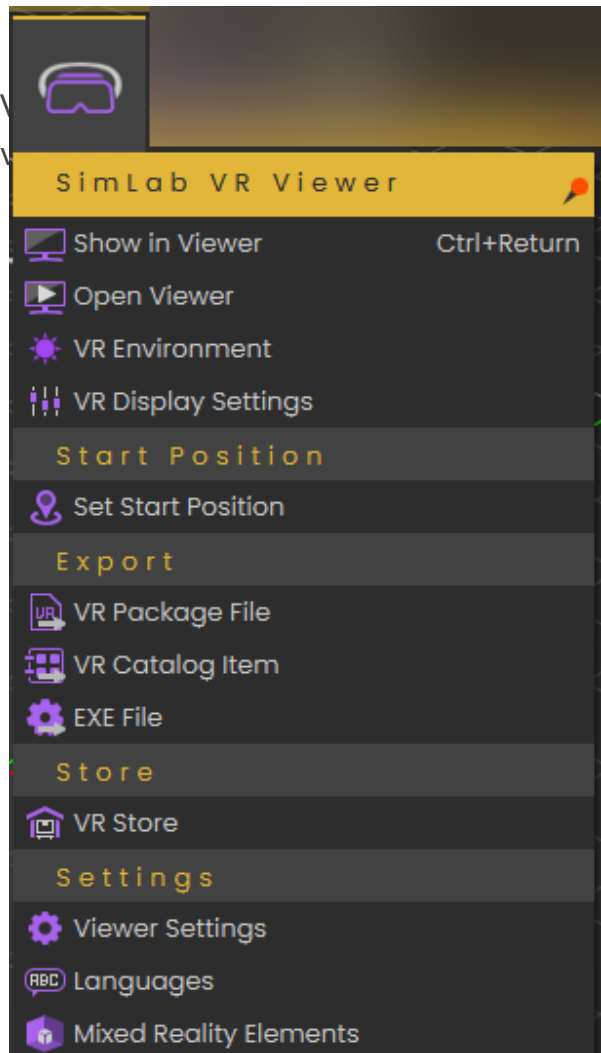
SimLab VR Viewer

Show in Viewer Ctrl+Return

Open Viewer

VR Environment

VR Display Settings

Start Position

Set Start Position

Export

VR Package File

VR Catalog Item

EXE File

Store

VR Store

Settings

Viewer Settings

Languages

Mixed Reality Elements